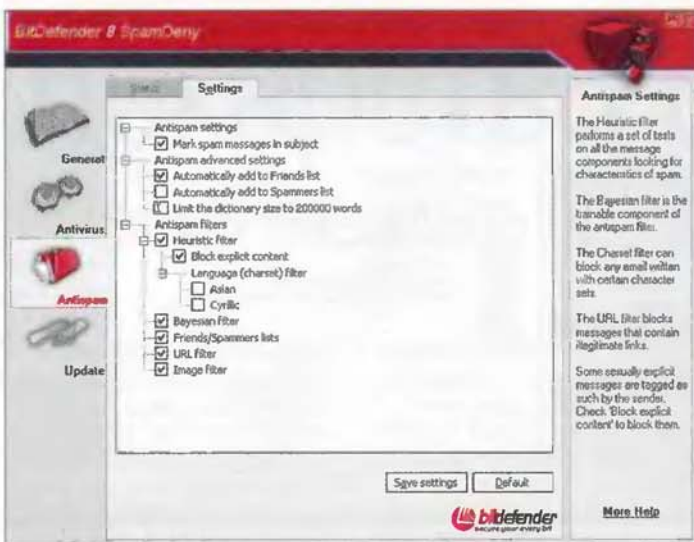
BitDefender 8 SpamDeny

Status Settings

General
Antivirus
Antispam
Update

Antispam settings
Mark spam messages in subject
Antispam advanced settings
Automatically add to Friends list
Automatically add to Spammers list
Limit the dictionary size to 200000 words
Antispam filters
Heuristic filter
Block explicit content
Language (charset) filter
Asian
Cyrillic
Bayesian filter
Friends/Spammers lists
URL filter
Image filter

Save settings Default

bitdefender
secure your every bit

Antispam Settings

The Heuristic filter performs a set of tests on all the message components looking for characteristics of spam.

The Bayesian filter is the trainable component of the antispam filter.

The Charset filter can block any email written with certain character sets.

The URL filter blocks messages that contain illegitimate links.

Some sexually explicit messages are tagged as such by the sender. Check 'Block explicit content' to block them.

More Help